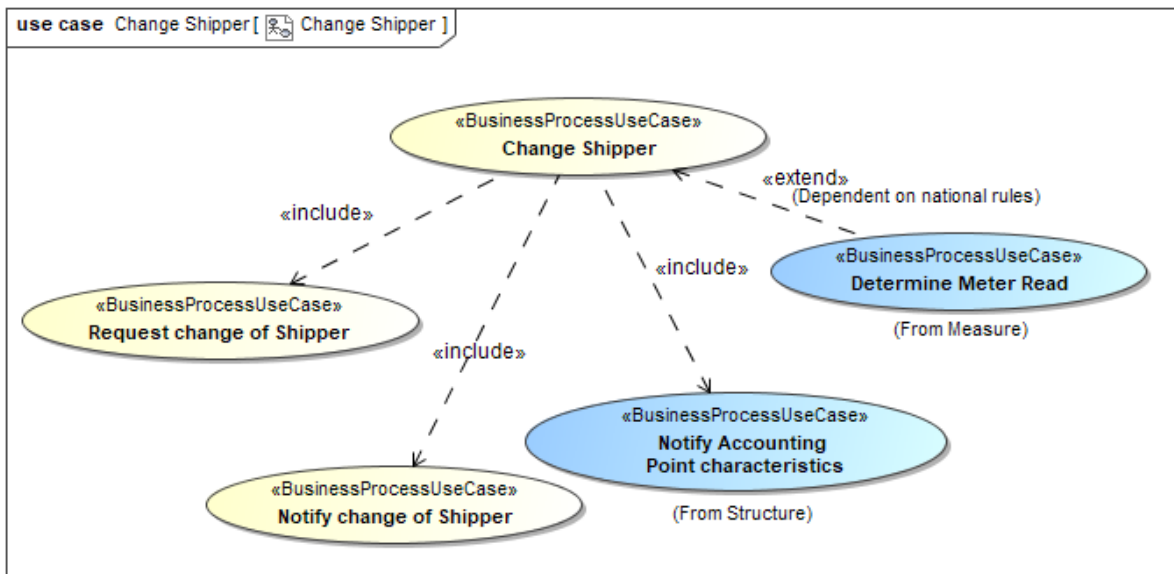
use case Change Shipper [ Change Shipper ]

«BusinessProcessUseCase»
Change Shipper

«extend»
(Dependent on national rules)

«include»

«include»

«BusinessProcessUseCase»
Determine Meter Read

(From Measure)

«BusinessProcessUseCase»
Request change of Shipper

«include»

«BusinessProcessUseCase»
Notify Accounting Point characteristics

(From Structure)

«BusinessProcessUseCase»
Notify change of Shipper